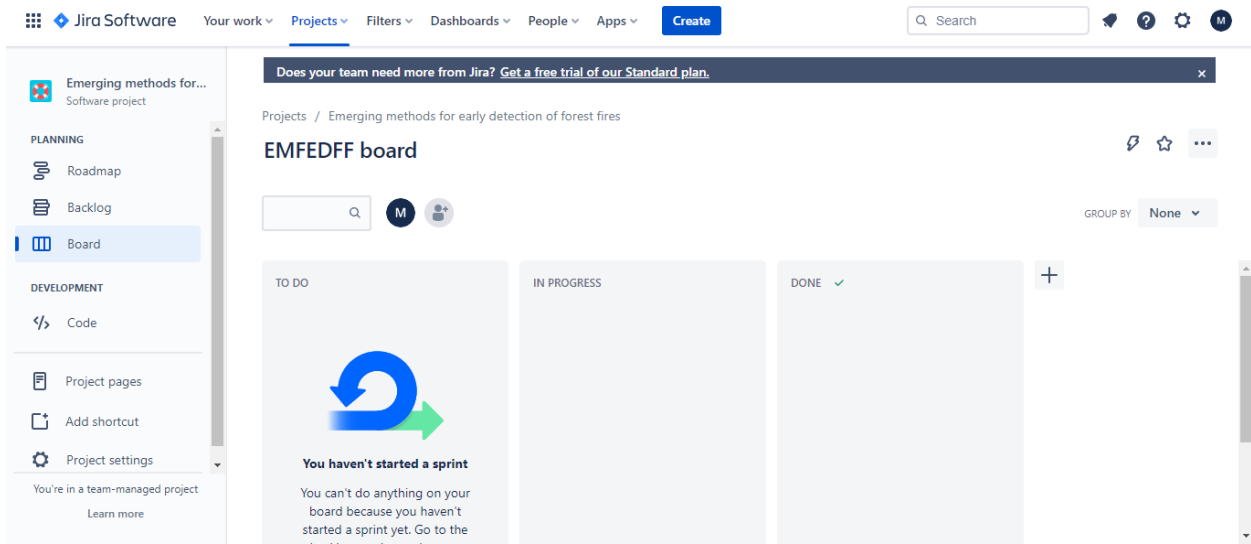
Jira Software Your work Projects Filters Dashboards People Apps Create

Search

M

Emerging methods for...
Software project

PLANNING

Roadmap

Backlog

Board

DEVELOPMENT

Code

Project pages

Add shortcut

Project settings

You're in a team-managed project

Learn more

Does your team need more from Jira? Get a free trial of our Standard plan.

Projects / Emerging methods for early detection of forest fires

EMFEDFF board

M

GROUP BY None

TO DO

IN PROGRESS

DONE

+

You haven't started a sprint

You can't do anything on your board because you haven't started a sprint yet. Go to the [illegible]